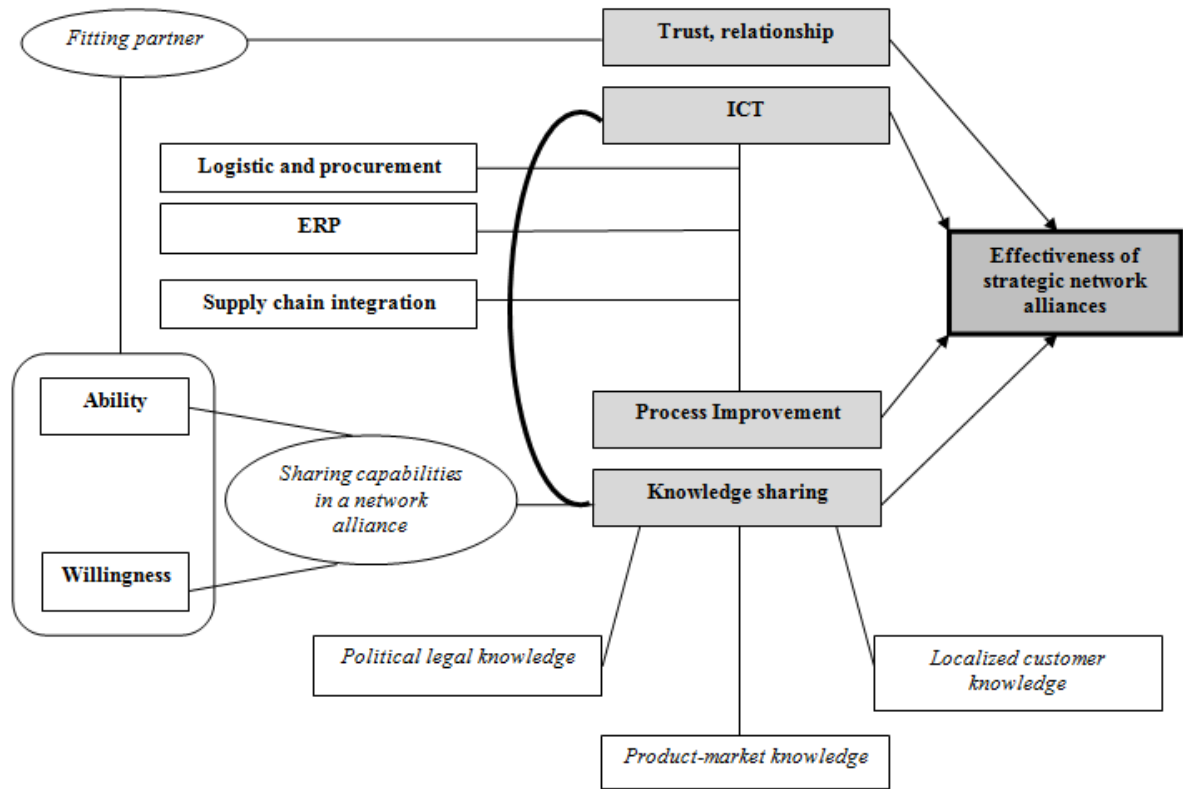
Fitting partner

Trust, relationship

ICT

Logistic and procurement

ERP

Supply chain integration

Effectiveness of strategic network alliances

Ability

Willingness

Sharing capabilities in a network alliance

Process Improvement

Knowledge sharing

Political legal knowledge

Localized customer knowledge

Product-market knowledge